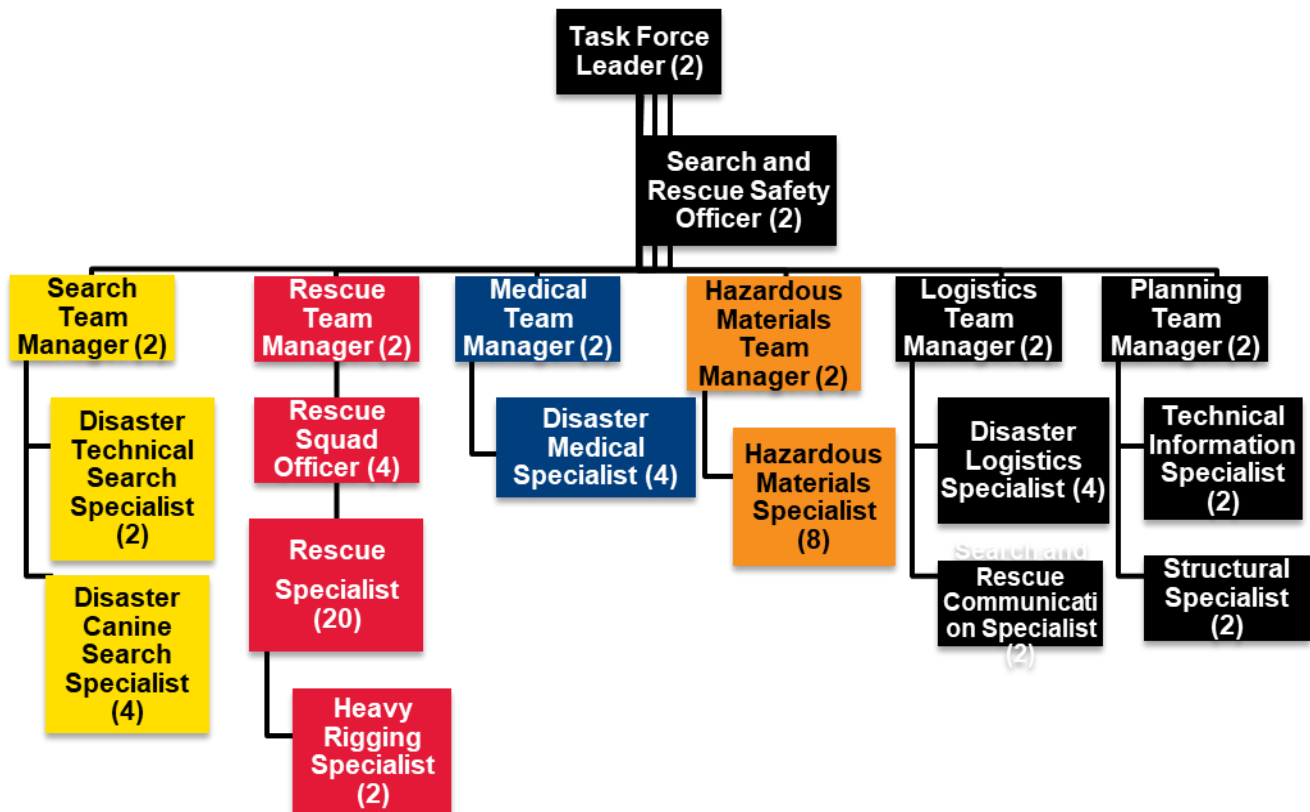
Task Force Leader (2)

Search and Rescue Safety Officer (2)

Search Team Manager (2)

Disaster Technical Search Specialist (2)

Disaster Canine Search Specialist (4)

Rescue Team Manager (2)

Rescue Squad Officer (4)

Rescue Specialist (20)

Heavy Rigging Specialist (2)

Medical Team Manager (2)

Disaster Medical Specialist (4)

Hazardous Materials Team Manager (2)

Hazardous Materials Specialist (8)

Logistics Team Manager (2)

Disaster Logistics Specialist (4)

Search and Rescue Communication Specialist (2)

Planning Team Manager (2)

Technical Information Specialist (2)

Structural Specialist (2)